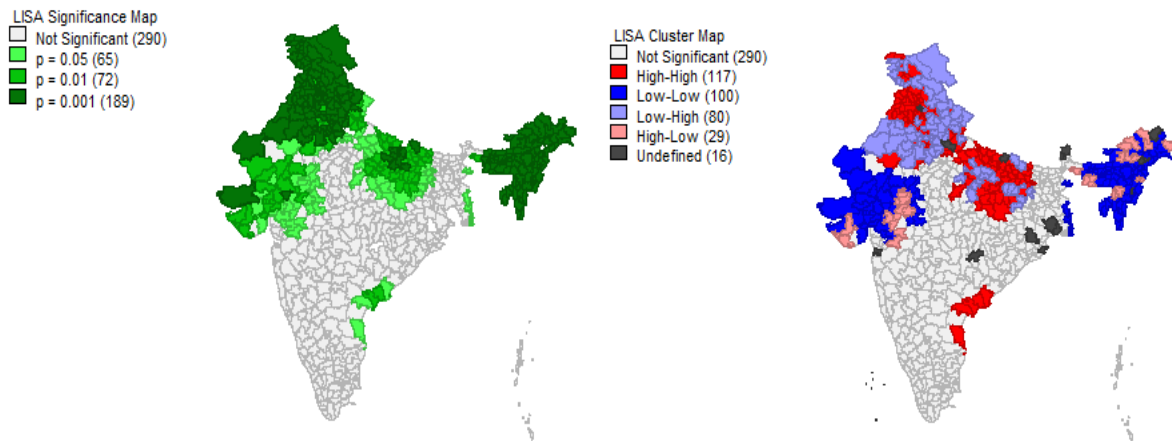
LISA Significance Map
Not Significant (290)
p = 0.05 (65)
p = 0.01 (72)
p = 0.001 (189)

LISA Cluster Map
Not Significant (290)
High-High (117)
Low-Low (100)
Low-High (80)
High-Low (29)
Undefined (16)